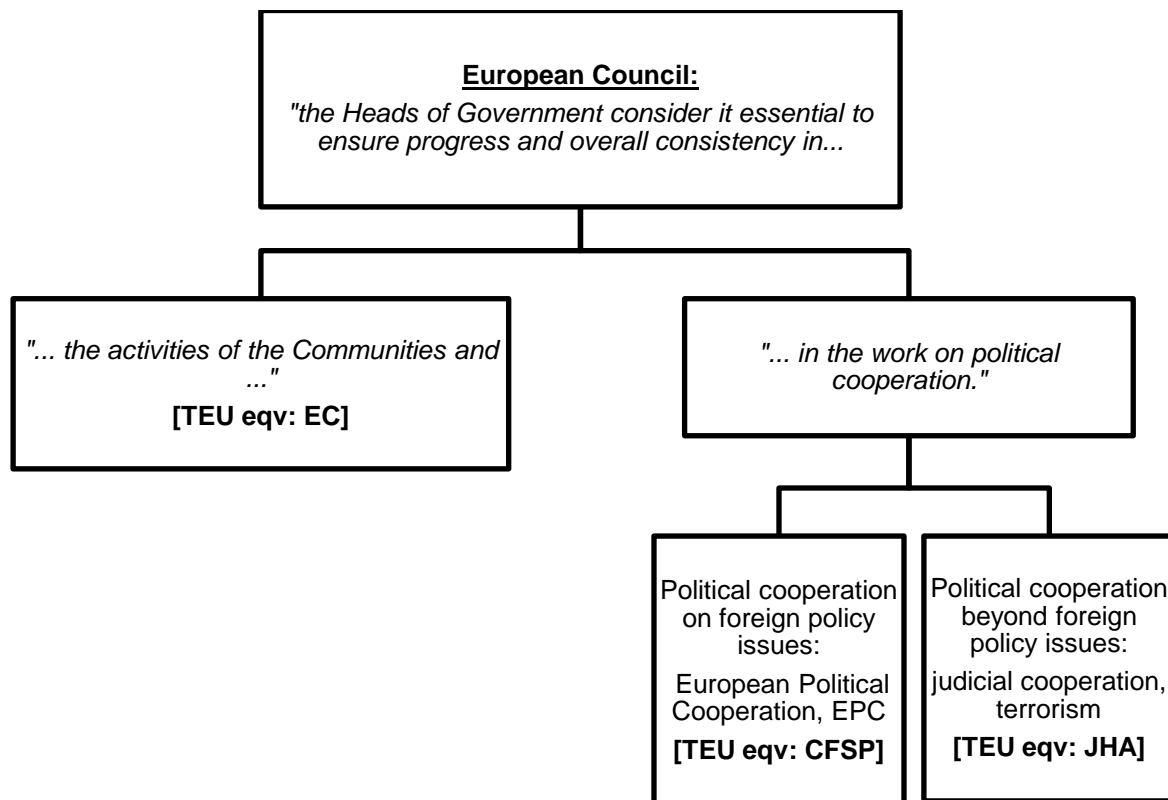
European Council:

"the Heads of Government consider it essential to ensure progress and overall consistency in...

"... the activities of the Communities and ..."

[TEU eqv: EC]

"... in the work on political cooperation."

Political cooperation on foreign policy issues:

European Political Cooperation, EPC

[TEU eqv: CFSP]

Political cooperation beyond foreign policy issues:

judicial cooperation, terrorism

[TEU eqv: JHA]